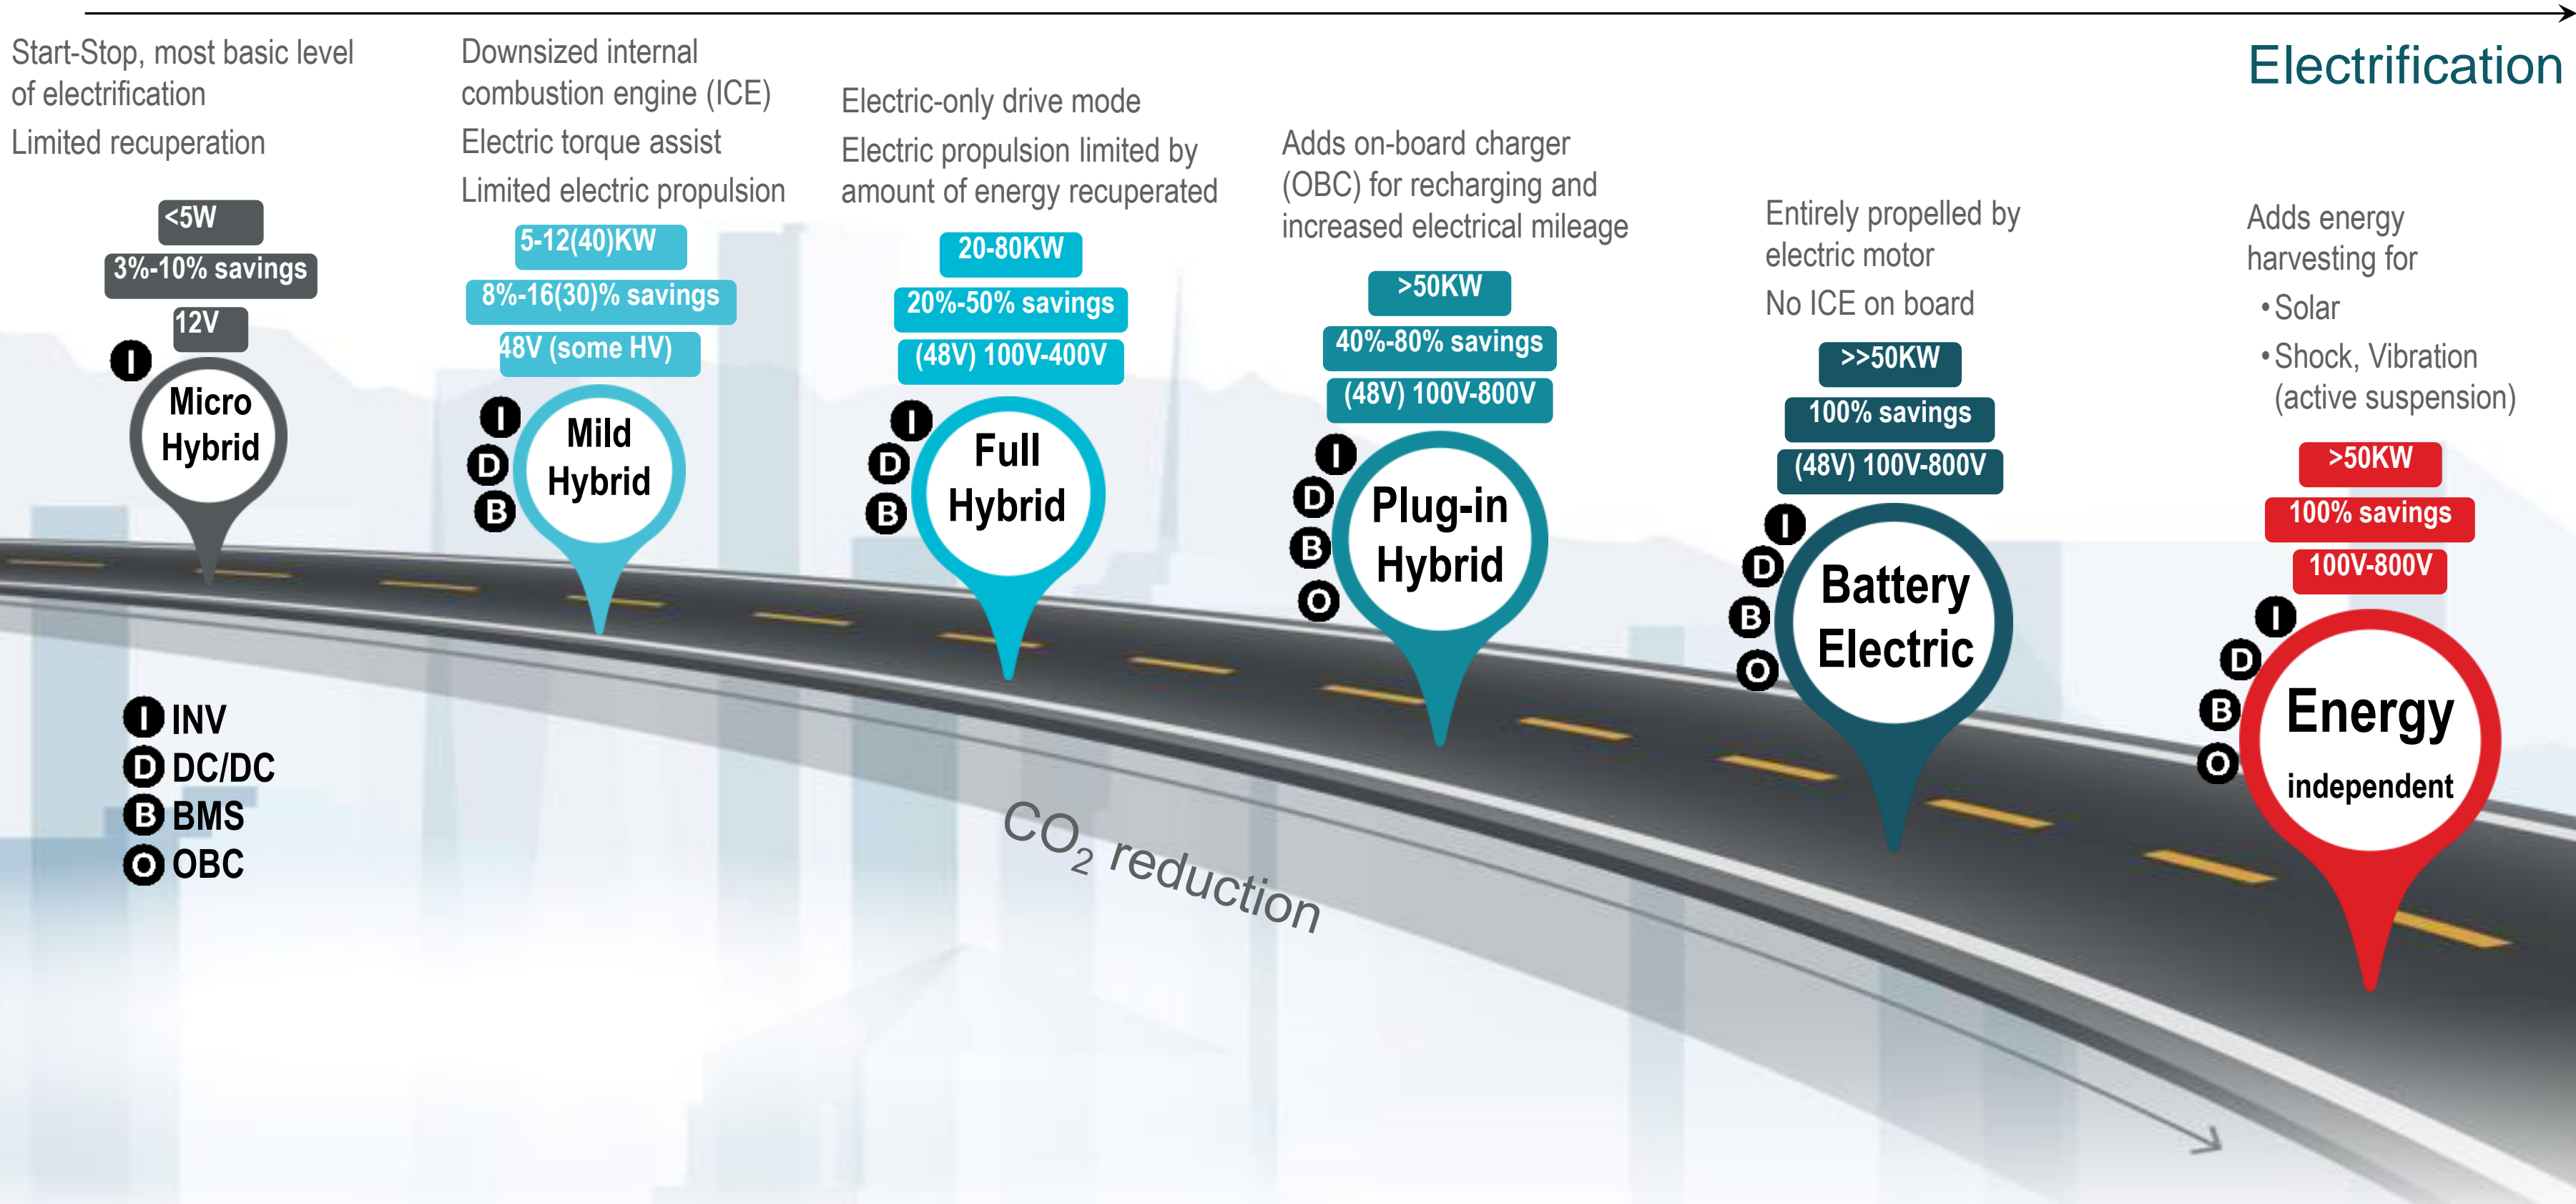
Electrification

Start-Stop, most basic level of electrification

Limited recuperation

<5W

3%-10% savings

12V

I

Micro Hybrid

Downsized internal combustion engine (ICE)

Electric torque assist

Limited electric propulsion

5-12(40)KW

8%-16(30)% savings

48V (some HV)

I D B

Mild Hybrid

Electric-only drive mode

Electric propulsion limited by amount of energy recuperated

20-80KW

20%-50% savings

(48V) 100V-400V

I D B

Full Hybrid

Adds on-board charger (OBC) for recharging and increased electrical mileage

>50KW

40%-80% savings

(48V) 100V-800V

I D B O

Plug-in Hybrid

Entirely propelled by electric motor

No ICE on board

>>50KW

100% savings

(48V) 100V-800V

I D B O

Battery Electric

Adds energy harvesting for

• Solar

• Shock, Vibration (active suspension)

>50KW

100% savings

100V-800V

I D B O

Energy independent

I INV

D DC/DC

B BMS

O OBC

$CO_2$ reduction